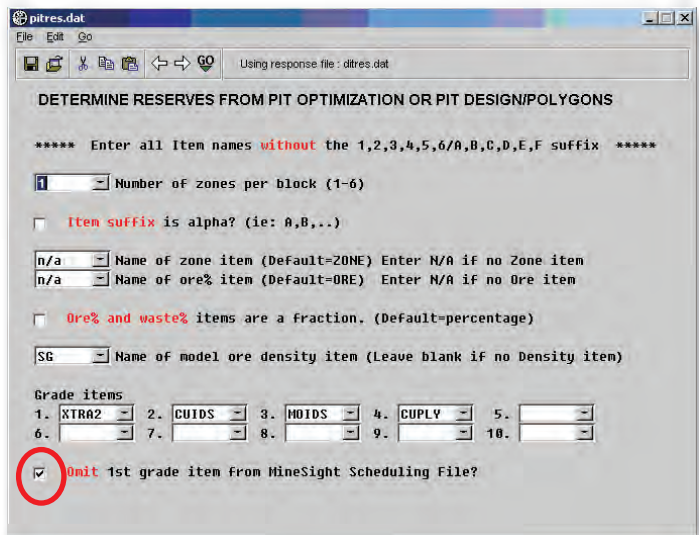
pitres.dat

File Edit Go

GO Using response file : ditres.dat

DETERMINE RESERVES FROM PIT OPTIMIZATION OR PIT DESIGN/POLYGONS

***** Enter all Item names without the 1,2,3,4,5,6/A,B,C,D,E,F suffix *****

1 Number of zones per block (1-6)

Item suffix is alpha? (ie: A,B,..)

n/a Name of zone item (Default=ZONE) Enter N/A if no Zone item
n/a Name of ore% item (Default=ORE) Enter N/A if no Ore item

Ore% and waste% items are a fraction. (Default=percentage)

SG Name of model ore density item (Leave blank if no Density item)

Grade items
1. XTRA2 2. CUIDS 3. MOIDS 4. CUPLY 5.
6. 7. 8. 9. 10.

Omit 1st grade item from MineSight Scheduling File?